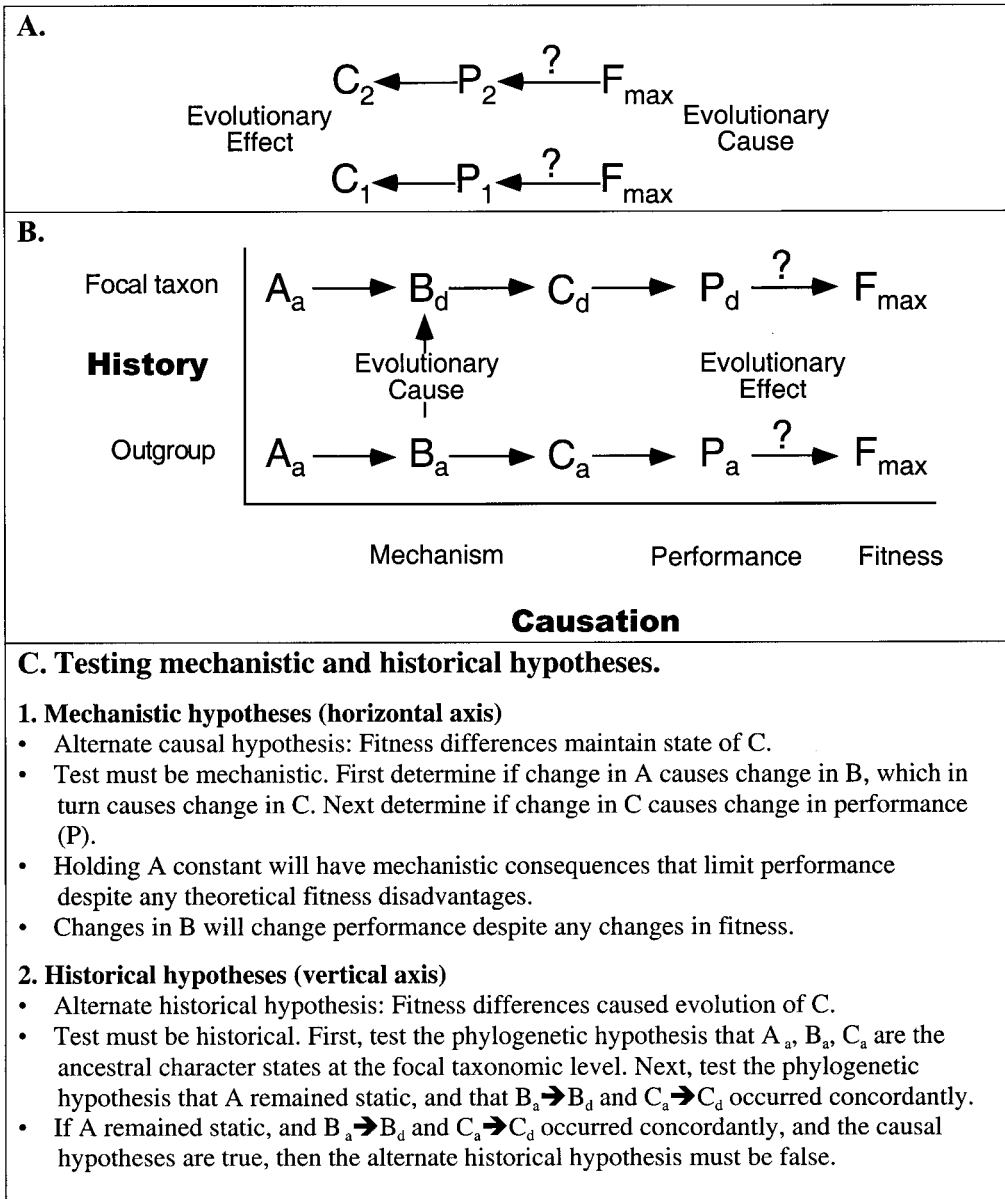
A.

$C_2 \leftarrow P_2 \overset{?}{\leftarrow} F_{max}$

Evolutionary Effect

Evolutionary Cause

$C_1 \leftarrow P_1 \overset{?}{\leftarrow} F_{max}$

B.

Focal taxon $A_a \rightarrow B_d \rightarrow C_d \rightarrow P_d \overset{?}{\rightarrow} F_{max}$

History

Evolutionary Cause

Evolutionary Effect

Outgroup $A_a \rightarrow B_a \rightarrow C_a \rightarrow P_a \overset{?}{\rightarrow} F_{max}$

Mechanism Performance Fitness

Causation

C. Testing mechanistic and historical hypotheses.

1. Mechanistic hypotheses (horizontal axis)
• Alternate causal hypothesis: Fitness differences maintain state of C.
• Test must be mechanistic. First determine if change in A causes change in B, which in turn causes change in C. Next determine if change in C causes change in performance (P).
• Holding A constant will have mechanistic consequences that limit performance despite any theoretical fitness disadvantages.
• Changes in B will change performance despite any changes in fitness.

2. Historical hypotheses (vertical axis)
• Alternate historical hypothesis: Fitness differences caused evolution of C.
• Test must be historical. First, test the phylogenetic hypothesis that $A_a$, $B_a$, $C_a$ are the ancestral character states at the focal taxonomic level. Next, test the phylogenetic hypothesis that A remained static, and that $B_a \rightarrow B_d$ and $C_a \rightarrow C_d$ occurred concordantly.
• If A remained static, and $B_a \rightarrow B_d$ and $C_a \rightarrow C_d$ occurred concordantly, and the causal hypotheses are true, then the alternate historical hypothesis must be false.